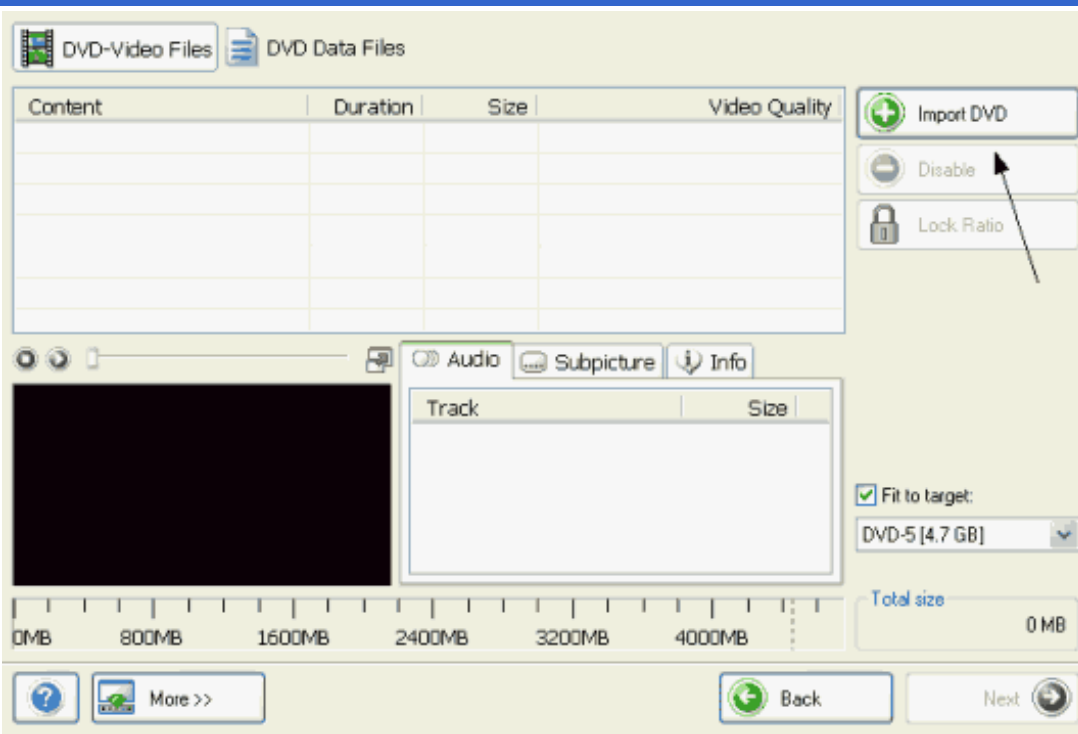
DVD-Video Files DVD Data Files

| Content | Duration | Size | Video Quality |
|---|---|---|---|

Import DVD
Disable
Lock Ratio

Audio Subpicture Info

| Track | Size |
|---|---|

Fit to target:
DVD-5 [4.7 GB]

0MB 800MB 1600MB 2400MB 3200MB 4000MB

Total size
0 MB

More >>
Back
Next